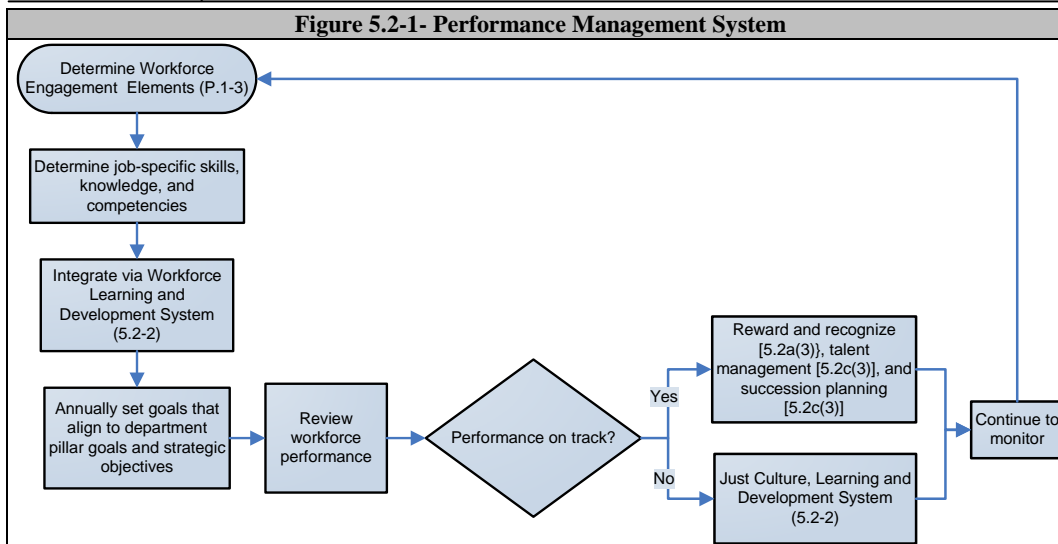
Figure 5.2-1- Performance Management System

Determine Workforce Engagement Elements (P.1-3)

Determine job-specific skills, knowledge, and competencies

Integrate via Workforce Learning and Development System (5.2-2)

Annually set goals that align to department pillar goals and strategic objectives

Review workforce performance

Performance on track?

Yes

No

Reward and recognize [5.2a(3)}, talent management [5.2c(3)], and succession planning [5.2c(3)]

Just Culture, Learning and Development System (5.2-2)

Continue to monitor